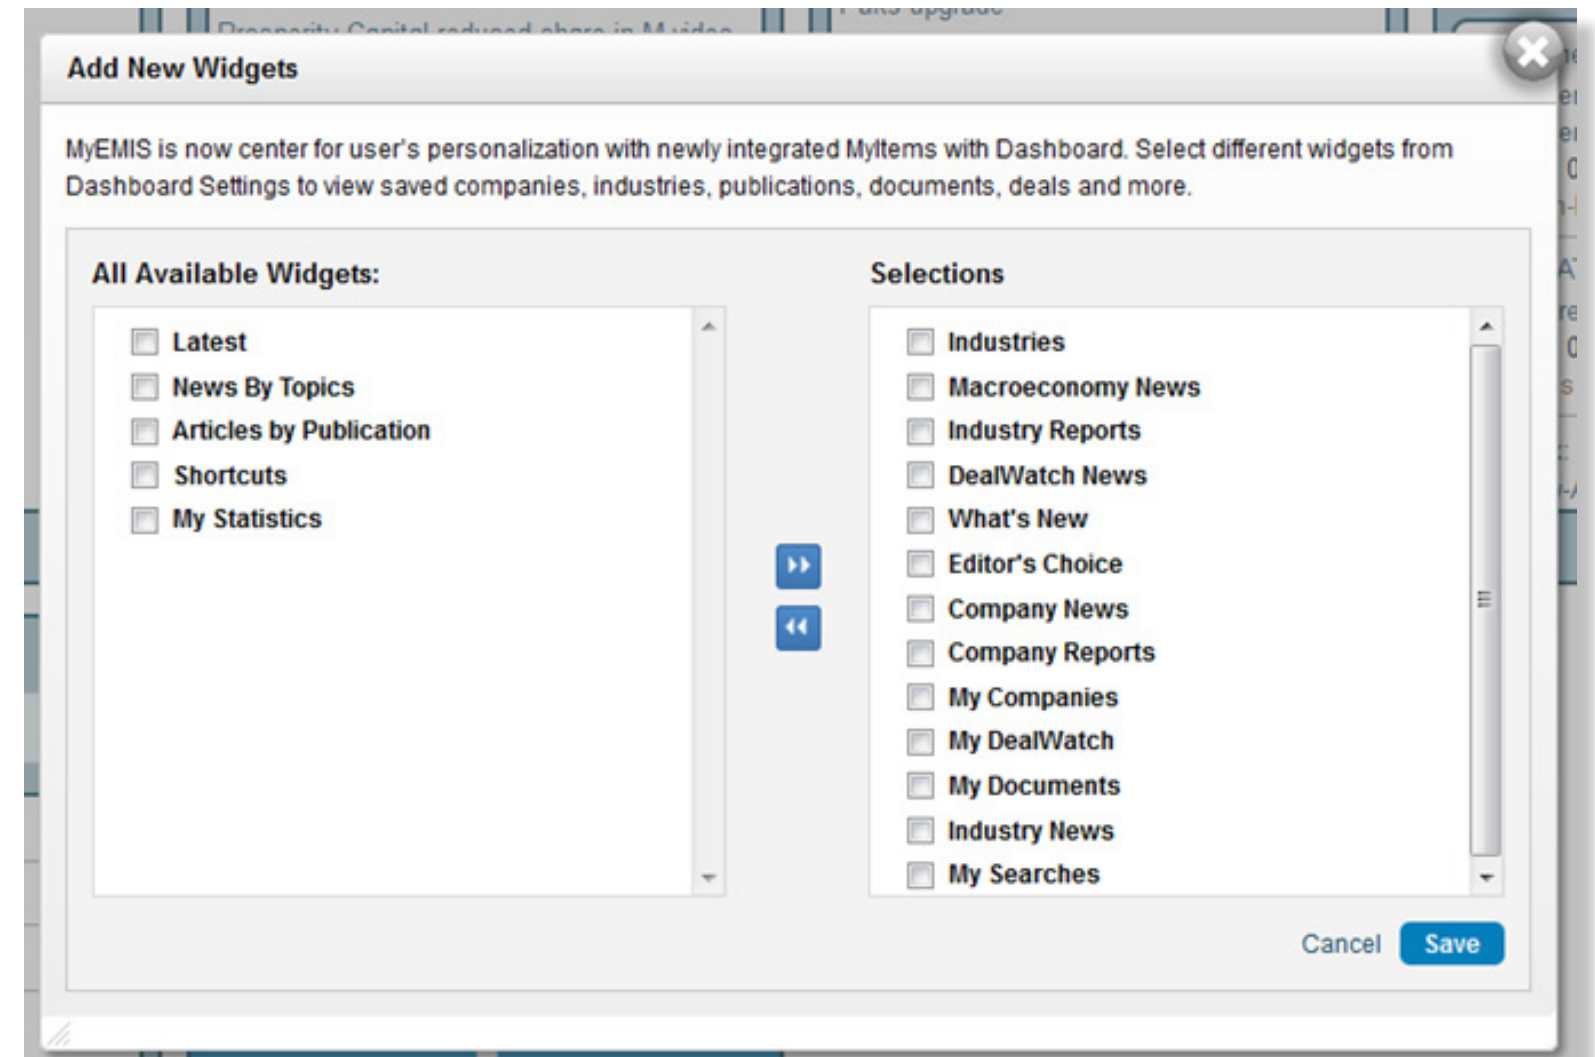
Add New Widgets

MyEMIS is now center for user's personalization with newly integrated MyItems with Dashboard. Select different widgets from Dashboard Settings to view saved companies, industries, publications, documents, deals and more.

All Available Widgets:

Latest
News By Topics
Articles by Publication
Shortcuts
My Statistics

Selections

Industries
Macroeconomy News
Industry Reports
DealWatch News
What's New
Editor's Choice
Company News
Company Reports
My Companies
My DealWatch
My Documents
Industry News
My Searches

Cancel Save